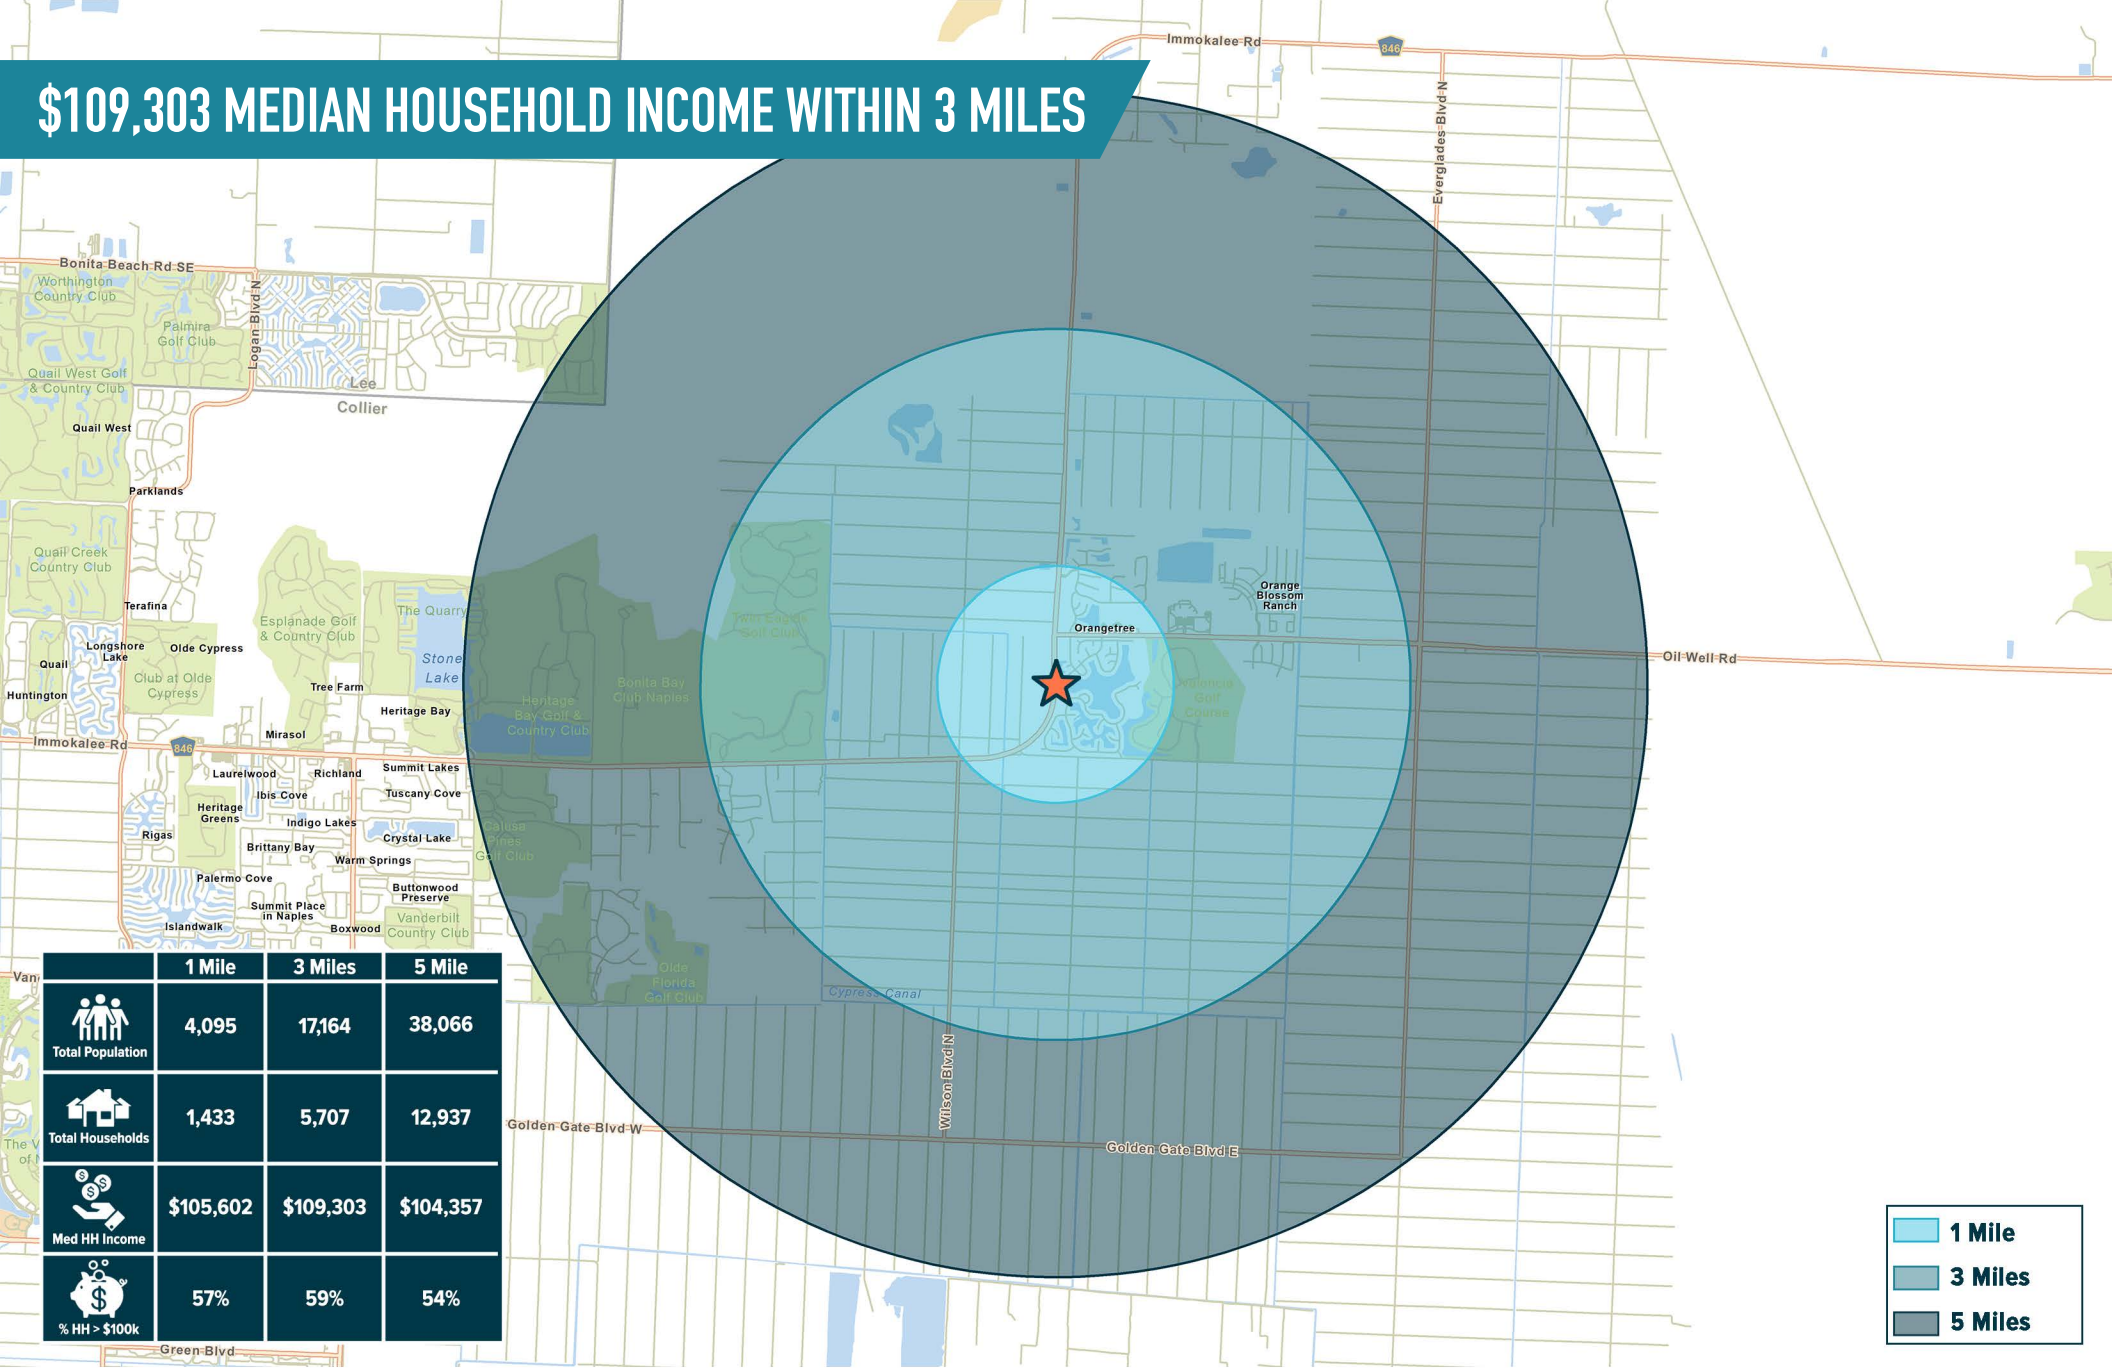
$109,303 MEDIAN HOUSEHOLD INCOME WITHIN 3 MILES

Immokalee Rd
846
Everglades Blvd N
Bonita Beach Rd SE
Worthington Country Club
Palmira Golf Club
Logan Blvd N
Quail West Golf & Country Club
Lee
Collier
Quail West
Parklands
Quail Creek Country Club
Terafina
Longshore Lake
Olde Cypress
Quail
Club at Olde Cypress
Huntington
Esplanade Golf & Country Club
The Quarry
Stone Lake
Tree Farm
Heritage Bay
Mirasol
Immokalee Rd
846
Laurelwood
Richland
Summit Lakes
Ibis Cove
Tuscany Cove
Heritage Greens
Indigo Lakes
Rigas
Crystal Lake
Brittany Bay
Warm Springs
Palermo Cove
Buttonwood Preserve
Summit Place in Naples
Vanderbilt Country Club
Islandwalk
Boxwood
Heritage Bay Golf & Country Club
Bonita Bay Club Naples
Twin Eagles Golf Club
Orangetree
Orange Blossom Ranch
Oil Well Rd
Calusa Pines Golf Club
Olde Florida Golf Club
Cypress Canal
Wilson Blvd N
Golden Gate Blvd W
Golden Gate Blvd E
Green Blvd
Van
The V of N

| | 1 Mile | 3 Miles | 5 Mile |
|---|---|---|---|
| Total Population | 4,095 | 17,164 | 38,066 |
| Total Households | 1,433 | 5,707 | 12,937 |
| Med HH Income | $105,602 | $109,303 | $104,357 |
| % HH > $100k | 57% | 59% | 54% |

1 Mile
3 Miles
5 Miles